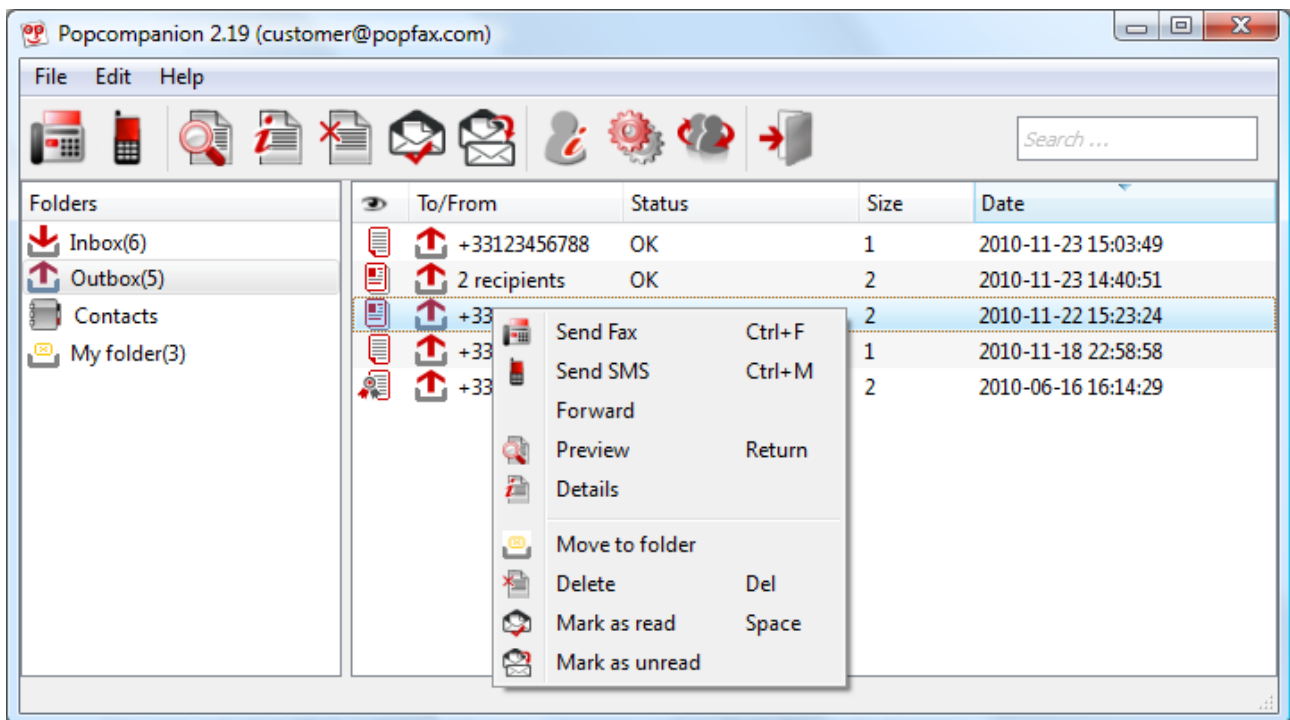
Popcompanion 2.19 (customer@popfax.com)

File Edit Help

Search ...

Folders
Inbox(6)
Outbox(5)
Contacts
My folder(3)

| | To/From | Status | Size | Date |
|---|---|---|---|---|
| | +33123456788 | OK | 1 | 2010-11-23 15:03:49 |
| | 2 recipients | OK | 2 | 2010-11-23 14:40:51 |
| | +33 | | 2 | 2010-11-22 15:23:24 |
| | +33 | | 1 | 2010-11-18 22:58:58 |
| | +33 | | 2 | 2010-06-16 16:14:29 |

Send Fax Ctrl+F
Send SMS Ctrl+M
Forward
Preview Return
Details
Move to folder
Delete Del
Mark as read Space
Mark as unread